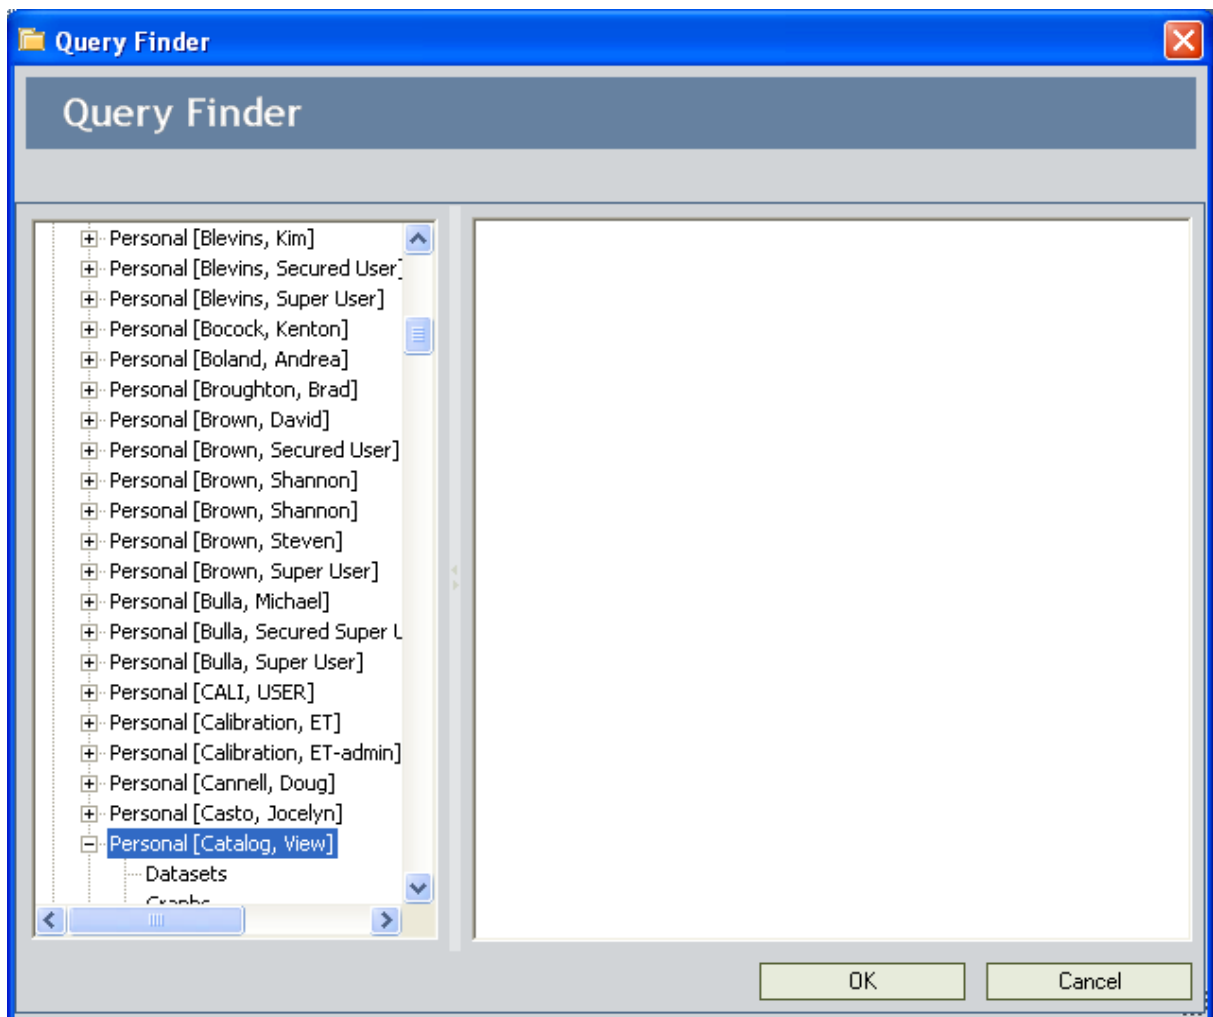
Query Finder

Query Finder

Personal [Blevins, Kim]
Personal [Blevins, Secured User]
Personal [Blevins, Super User]
Personal [Bocock, Kenton]
Personal [Boland, Andrea]
Personal [Broughton, Brad]
Personal [Brown, David]
Personal [Brown, Secured User]
Personal [Brown, Shannon]
Personal [Brown, Shannon]
Personal [Brown, Steven]
Personal [Brown, Super User]
Personal [Bulla, Michael]
Personal [Bulla, Secured Super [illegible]
Personal [Bulla, Super User]
Personal [CALI, USER]
Personal [Calibration, ET]
Personal [Calibration, ET-admin]
Personal [Cannell, Doug]
Personal [Casto, Jocelyn]
Personal [Catalog, View]
Datasets
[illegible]

OK
Cancel